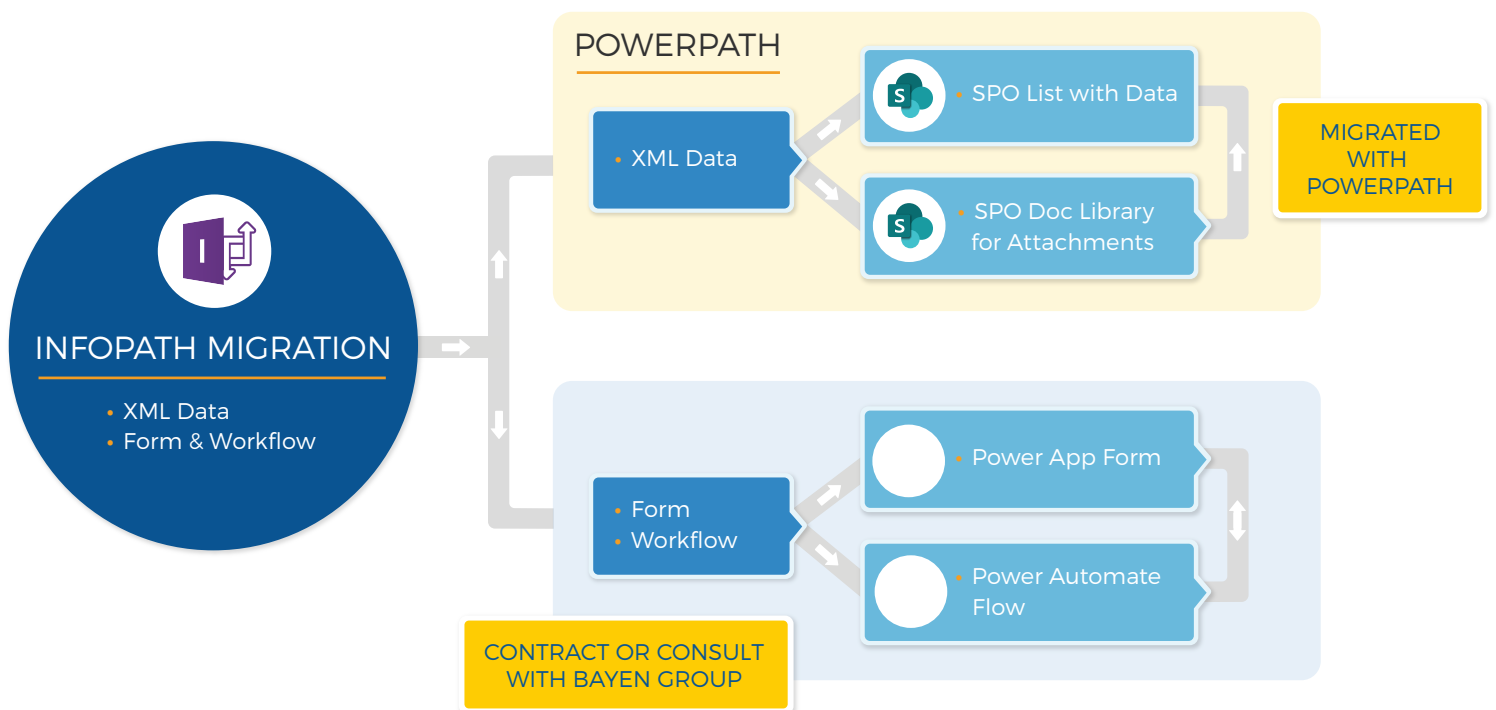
INFOPATH MIGRATION

• XML Data
• Form & Workflow

POWERPATH

• XML Data

• SPO List with Data

• SPO Doc Library for Attachments

MIGRATED WITH POWERPATH

• Form
• Workflow

• Power App Form

• Power Automate Flow

CONTRACT OR CONSULT WITH BAYEN GROUP